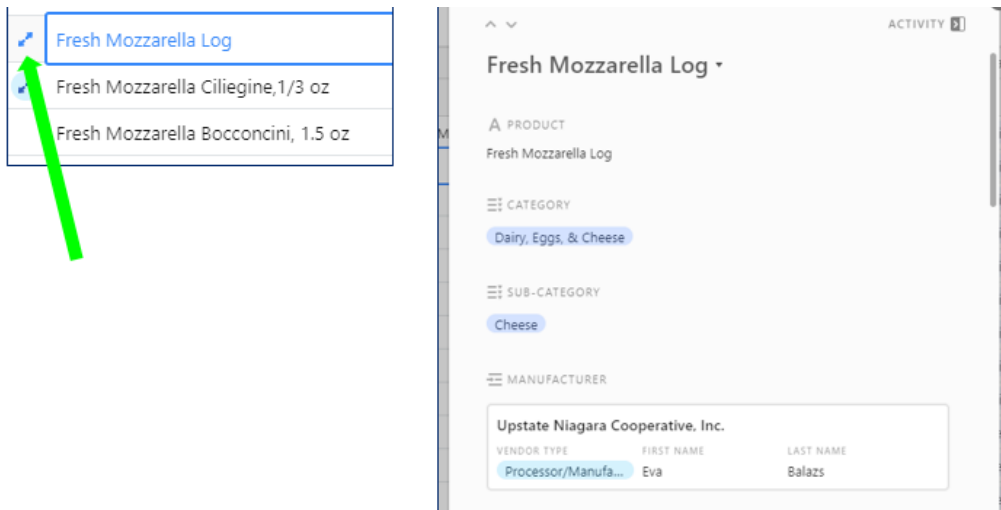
Fresh Mozzarella Log
Fresh Mozzarella Ciliegine,1/3 oz
Fresh Mozzarella Bocconcini, 1.5 oz

ACTIVITY

Fresh Mozzarella Log

PRODUCT
Fresh Mozzarella Log

CATEGORY
Dairy, Eggs, & Cheese

SUB-CATEGORY
Cheese

MANUFACTURER

Upstate Niagara Cooperative, Inc.

| VENDOR TYPE | FIRST NAME | LAST NAME |
|---|---|---|
| Processor/Manufa... | Eva | Balazs |